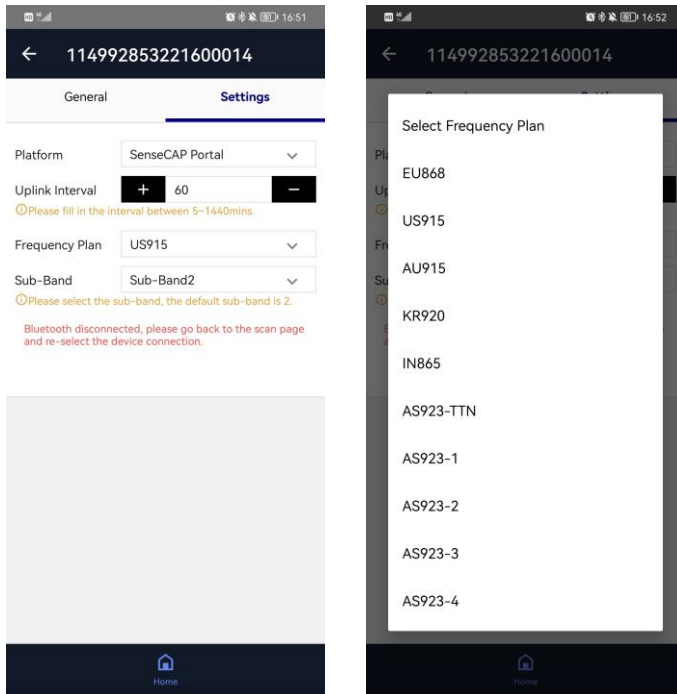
16:51

← 114992853221600014

General

Settings

Platform SenseCAP Portal

Uplink Interval + 60 −

ⓘPlease fill in the interval between 5~1440mins.

Frequency Plan US915

Sub-Band Sub-Band2

ⓘPlease select the sub-band, the default sub-band is 2.

Bluetooth disconnected, please go back to the scan page and re-select the device connection.

Home

16:52

← 114992853221600014

Select Frequency Plan

EU868

US915

AU915

KR920

IN865

AS923-TTN

AS923-1

AS923-2

AS923-3

AS923-4

Home